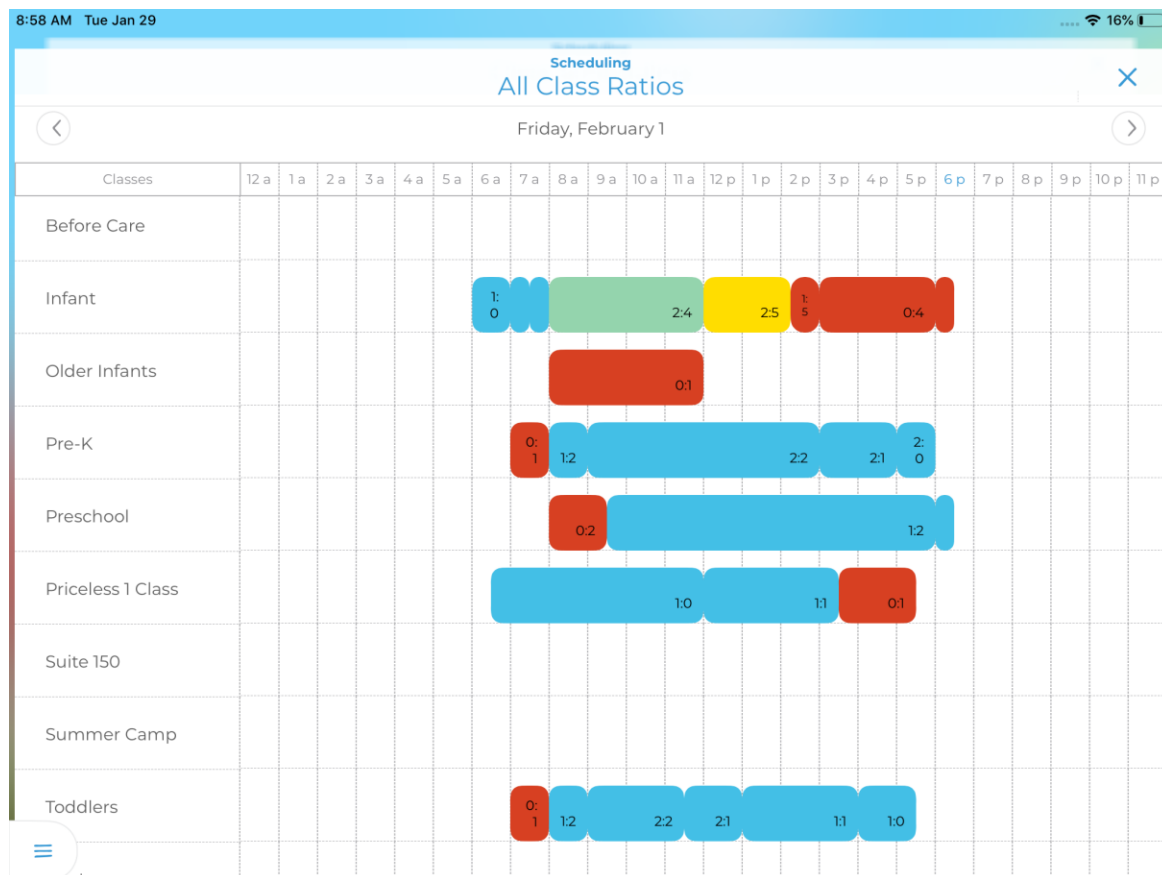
8:58 AM Tue Jan 29
16%

Scheduling
All Class Ratios

Friday, February 1

| Classes | 12 a | 1 a | 2 a | 3 a | 4 a | 5 a | 6 a | 7 a | 8 a | 9 a | 10 a | 11 a | 12 p | 1 p | 2 p | 3 p | 4 p | 5 p | 6 p | 7 p | 8 p | 9 p | 10 p | 11 p |
|---|---|---|---|---|---|---|---|---|---|---|---|---|---|---|---|---|---|---|---|---|---|---|---|---|
| Before Care | | | | | | | | | | | | | | | | | | | | | | | | |
| Infant | | | | | | | 1:0 | | | | | 2:4 | | 2:5 | 1:5 | | 0:4 | | | | | | | |
| Older Infants | | | | | | | | | | | | 0:1 | | | | | | | | | | | | |
| Pre-K | | | | | | | | 0:1 | 1:2 | | | | | | 2:2 | | 2:1 | 2:0 | | | | | | |
| Preschool | | | | | | | | | 0:2 | | | | | | | | | 1:2 | | | | | | |
| Priceless 1 Class | | | | | | | | | | | | 1:0 | | | 1:1 | | 0:1 | | | | | | | |
| Suite 150 | | | | | | | | | | | | | | | | | | | | | | | | |
| Summer Camp | | | | | | | | | | | | | | | | | | | | | | | | |
| Toddlers | | | | | | | | 0:1 | 1:2 | | 2:2 | | 2:1 | | | 1:1 | | 1:0 | | | | | | |